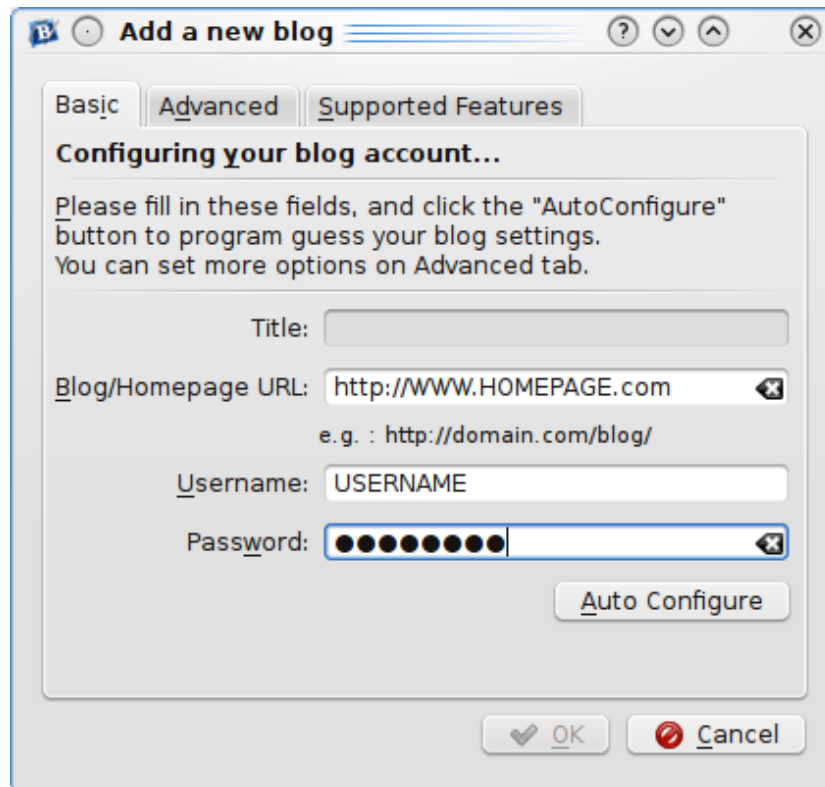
Add a new blog

Basic | Advanced | Supported Features

Configuring your blog account...

Please fill in these fields, and click the "AutoConfigure" button to program guess your blog settings.
You can set more options on Advanced tab.

Title:

Blog/Homepage URL: http://WWW.HOMEPAGE.com

e.g. : http://domain.com/blog/

Username: USERNAME

Password: ●●●●●●●●

Auto Configure

OK | Cancel